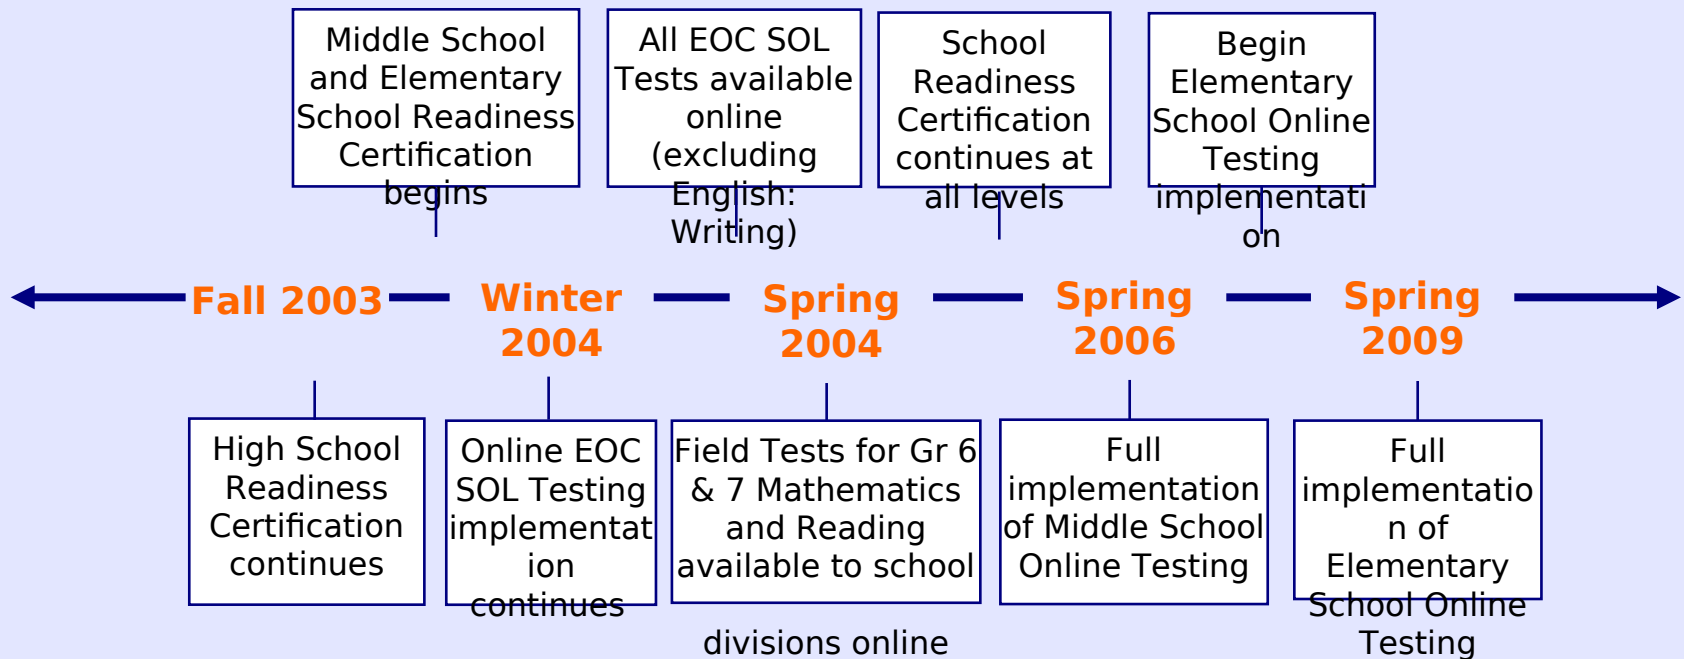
Middle School and Elementary School Readiness Certification begins

All EOC SOL Tests available online (excluding English: Writing)

School Readiness Certification continues at all levels

Begin Elementary School Online Testing implementati on

Fall 2003

Winter 2004

Spring 2004

Spring 2006

Spring 2009

High School Readiness Certification continues

Online EOC SOL Testing implementat ion continues

Field Tests for Gr 6 & 7 Mathematics and Reading available to school divisions online

Full implementation of Middle School Online Testing

Full implementatio n of Elementary School Online Testing